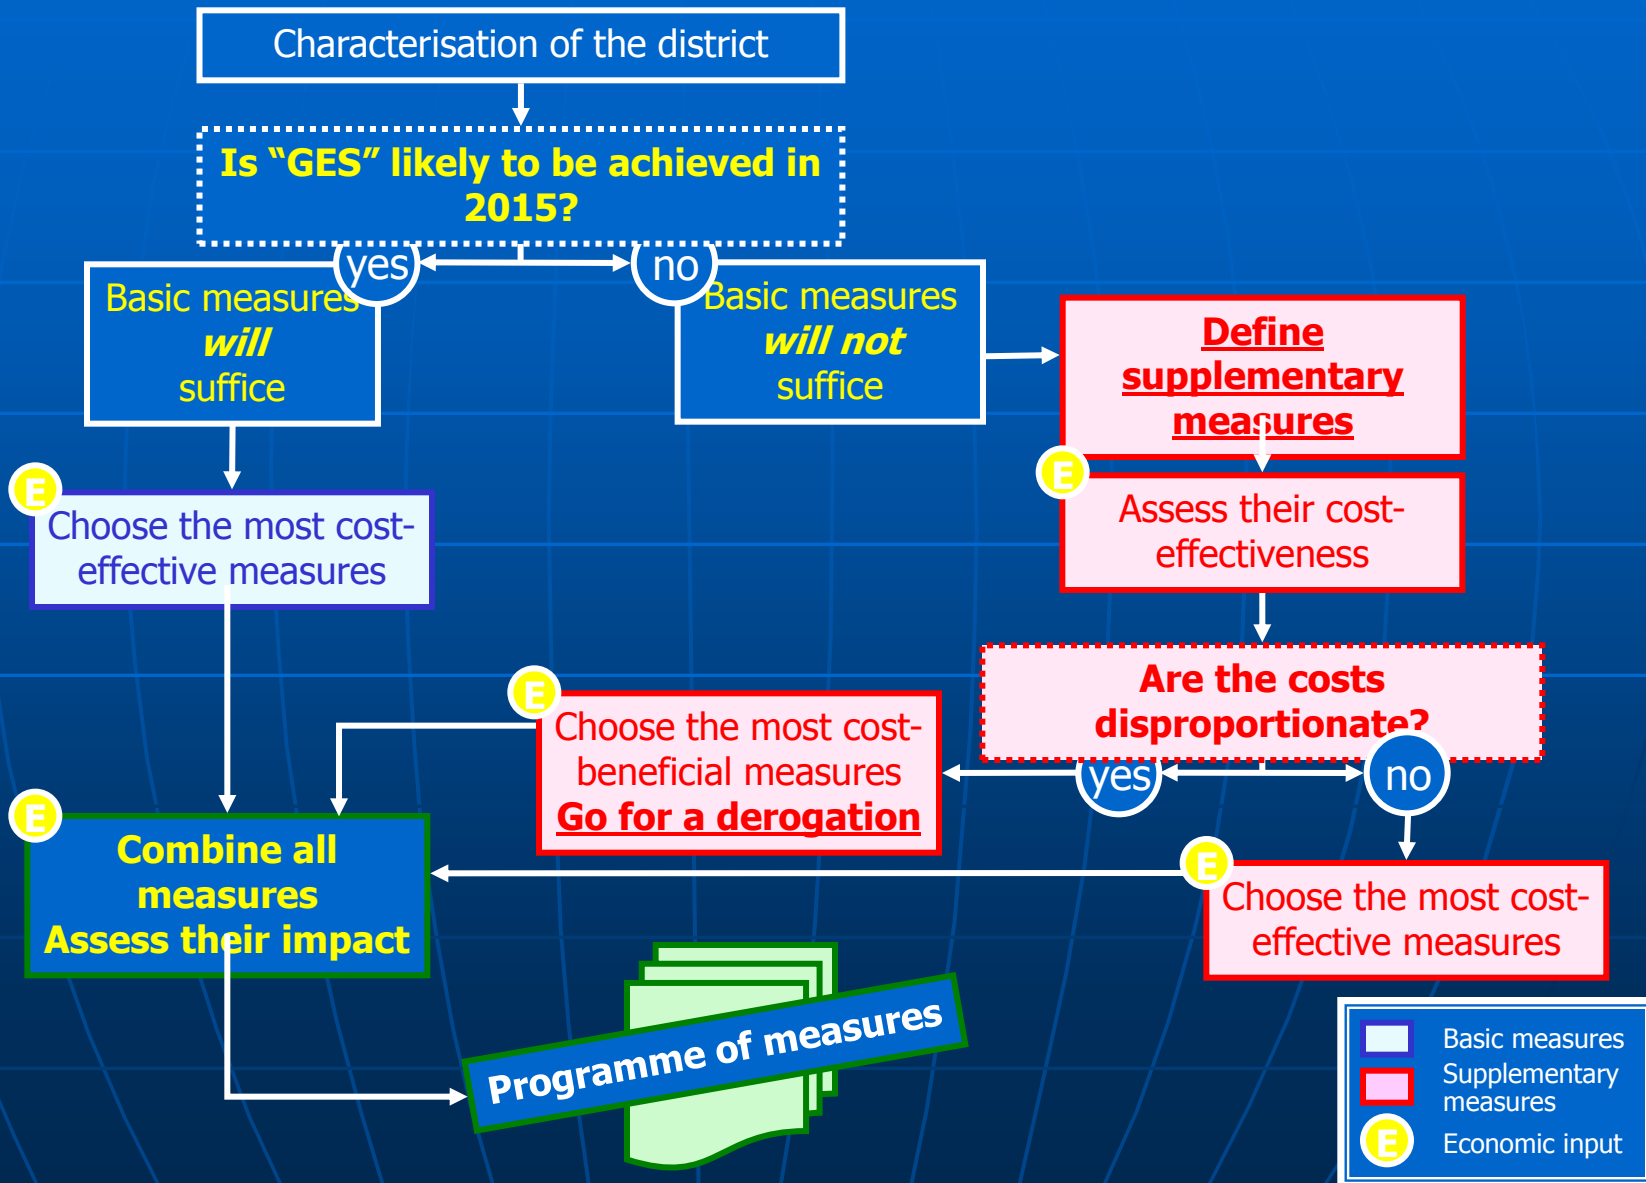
Characterisation of the district

Is "GES" likely to be achieved in 2015?

yes

no

Basic measures *will* suffice

Basic measures *will not* suffice

Define supplementary measures

E

Choose the most cost-effective measures

E

Assess their cost-effectiveness

Are the costs disproportionate?

E

Choose the most cost-beneficial measures
Go for a derogation

yes

no

E

Combine all measures
Assess their impact

E

Choose the most cost-effective measures

Programme of measures

Basic measures
Supplementary measures
E Economic input